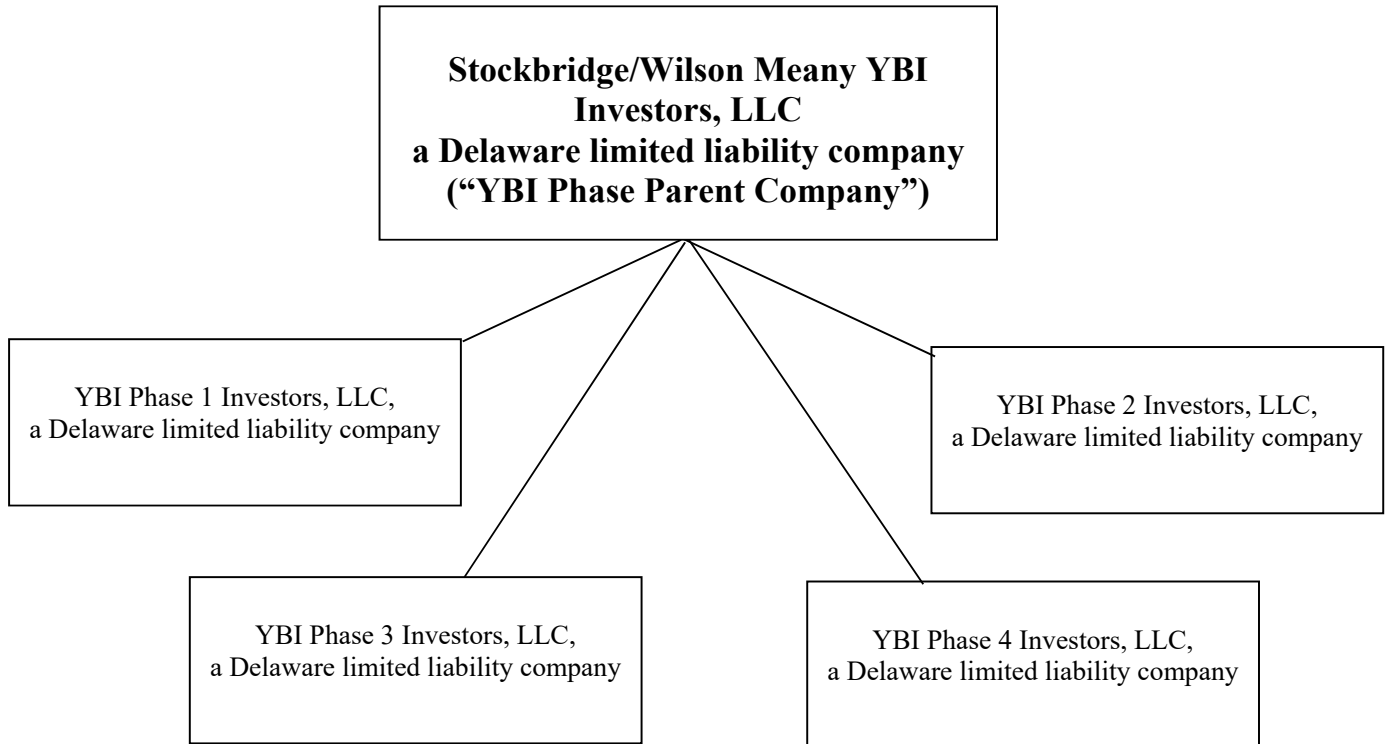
Stockbridge/Wilson Meany YBI Investors, LLC
a Delaware limited liability company
("YBI Phase Parent Company")

YBI Phase 1 Investors, LLC,
a Delaware limited liability company

YBI Phase 2 Investors, LLC,
a Delaware limited liability company

YBI Phase 3 Investors, LLC,
a Delaware limited liability company

YBI Phase 4 Investors, LLC,
a Delaware limited liability company